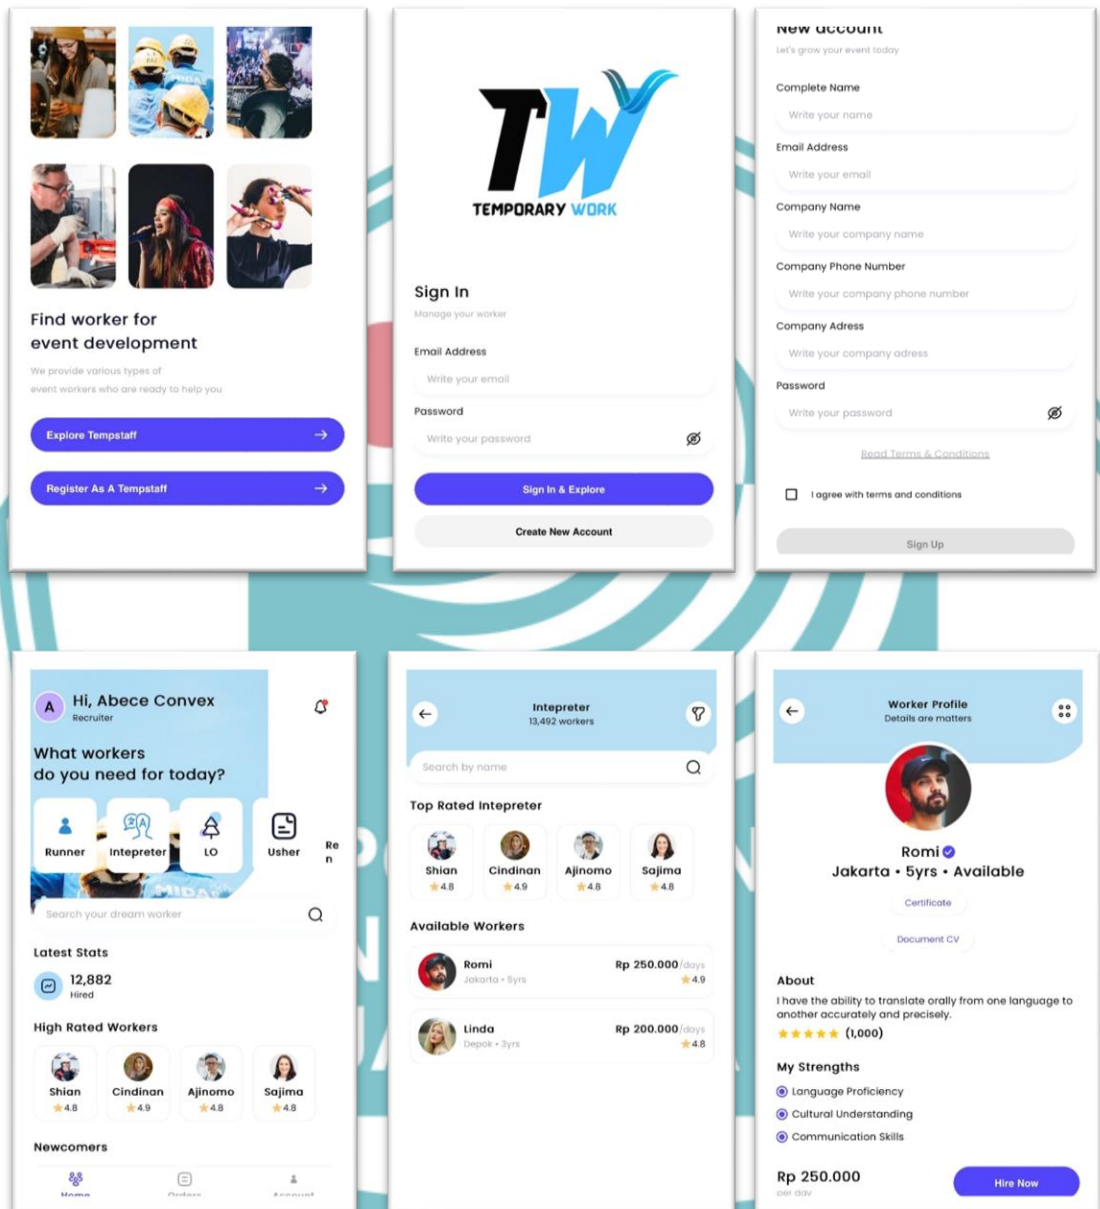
Find worker for event development

We provide various types of event workers who are ready to help you

Explore Tempstaff

Register As A Tempstaff

TW
TEMPORARY WORK

Sign In
Manage your worker

Email Address
Write your email

Password
Write your password

Sign In & Explore

Create New Account

New account
Let's grow your event today

Complete Name
Write your name

Email Address
Write your email

Company Name
Write your company name

Company Phone Number
Write your company phone number

Company Adress
Write your company adress

Password
Write your password

Read Terms & Conditions

I agree with terms and conditions

Sign Up

A Hi, Abece Convex
Recruiter

What workers do you need for today?

Runner
Intepreter
LO
Usher
Re n

Search your dream worker

Latest Stats
12,882
Hired

High Rated Workers
Shian ★4.8
Cindinan ★4.9
Ajinomo ★4.8
Sajima ★4.8

Newcomers

Home
Orders
Account

Intepreter
13,492 workers

Search by name

Top Rated Intepreter
Shian ★4.8
Cindinan ★4.9
Ajinomo ★4.8
Sajima ★4.8

Available Workers
Romi
Jakarta • 5yrs
Rp 250.000/days
★4.9

Linda
Depok • 3yrs
Rp 200.000/days
★4.8

Worker Profile
Details are matters

Romi
Jakarta • 5yrs • Available

Certificate

Document CV

About
I have the ability to translate orally from one language to another accurately and precisely.
★★★★★ (1,000)

My Strengths
Language Proficiency
Cultural Understanding
Communication Skills

Rp 250.000
per day

Hire Now